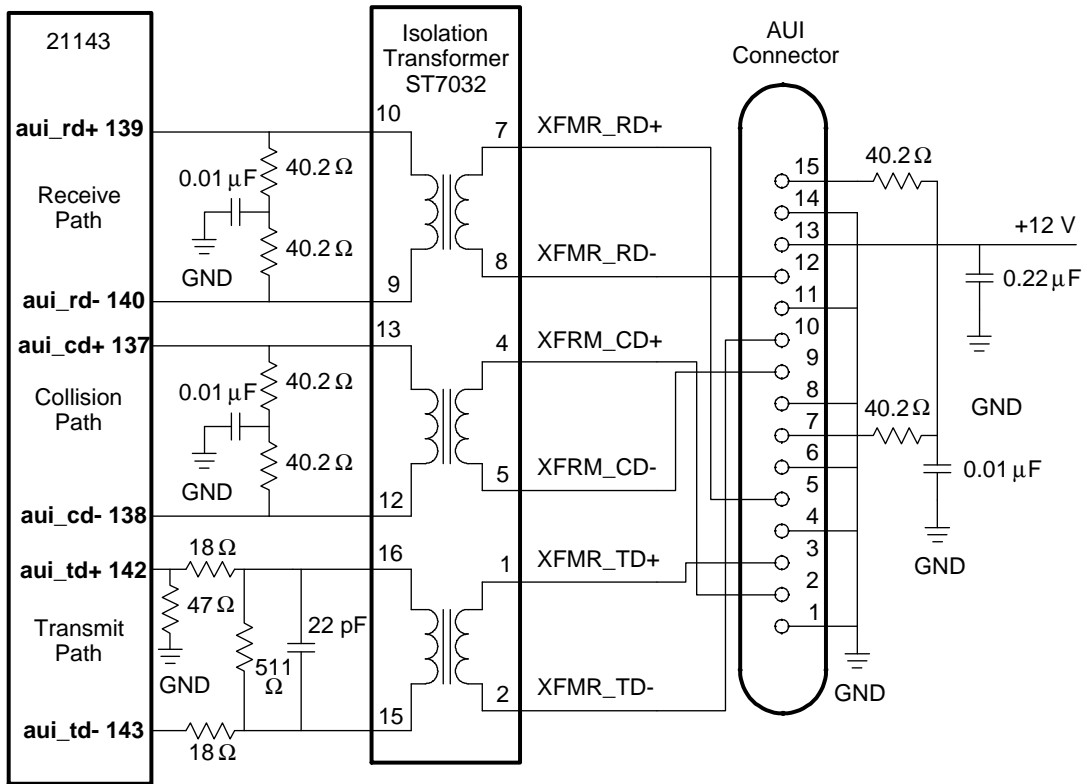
21143

aui_rd+ 139

Receive Path

aui_rd- 140

aui_cd+ 137

Collision Path

aui_cd- 138

aui_td+ 142

Transmit Path

aui_td- 143

0.01 $\mu$F
40.2 $\Omega$
40.2 $\Omega$
GND

0.01 $\mu$F
40.2 $\Omega$
40.2 $\Omega$
GND

18 $\Omega$
47 $\Omega$
GND
511 $\Omega$
22 pF
18 $\Omega$

Isolation Transformer ST7032

10
9
7
8
13
12
4
5
16
15
1
2

XFMR_RD+
XFMR_RD-
XFRM_CD+
XFRM_CD-
XFMR_TD+
XFMR_TD-

AUI Connector

15
14
13
12
11
10
9
8
7
6
5
4
3
2
1

40.2 $\Omega$
+12 V
0.22 $\mu$F
40.2 $\Omega$
GND
0.01 $\mu$F
GND
GND